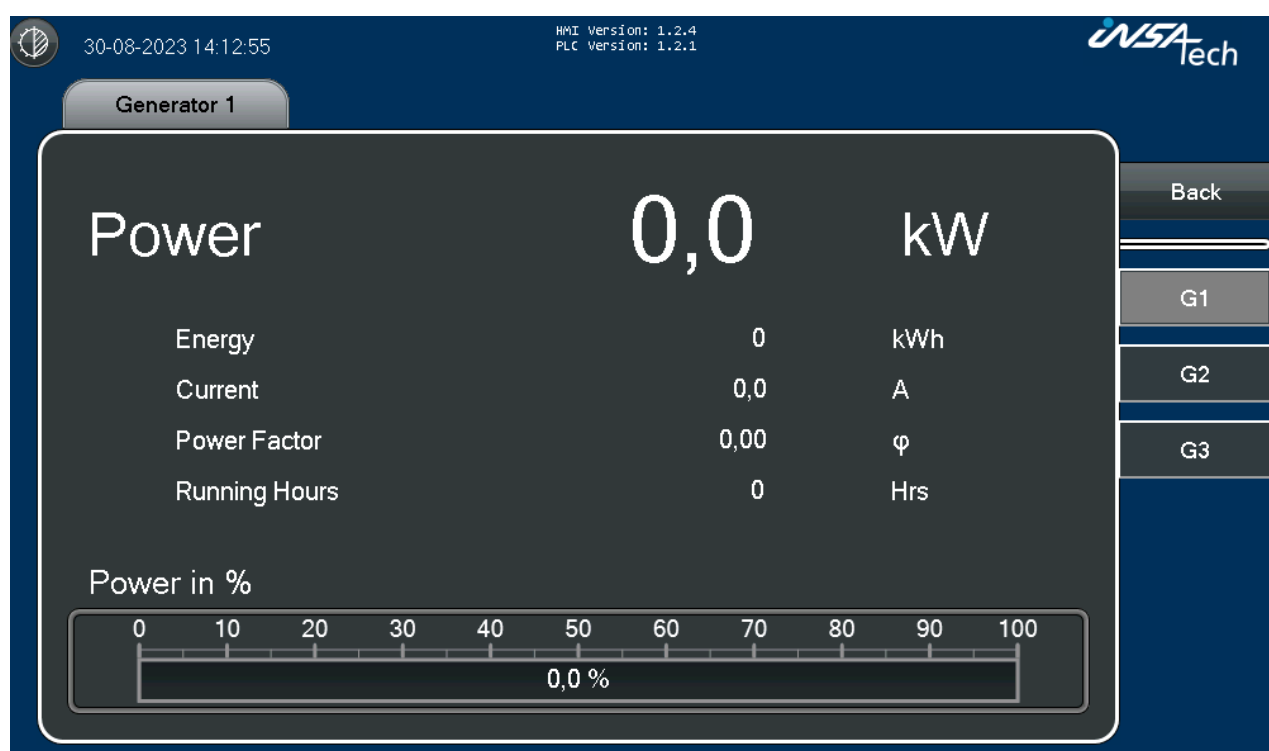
30-08-2023 14:12:55

HMI Version: 1.2.4
PLC Version: 1.2.1

INSATech

Generator 1

Back

Power 0,0 kW

G1

Energy 0 kWh

G2

Current 0,0 A

Power Factor 0,00 φ

G3

Running Hours 0 Hrs

Power in %

0 10 20 30 40 50 60 70 80 90 100

0,0 %